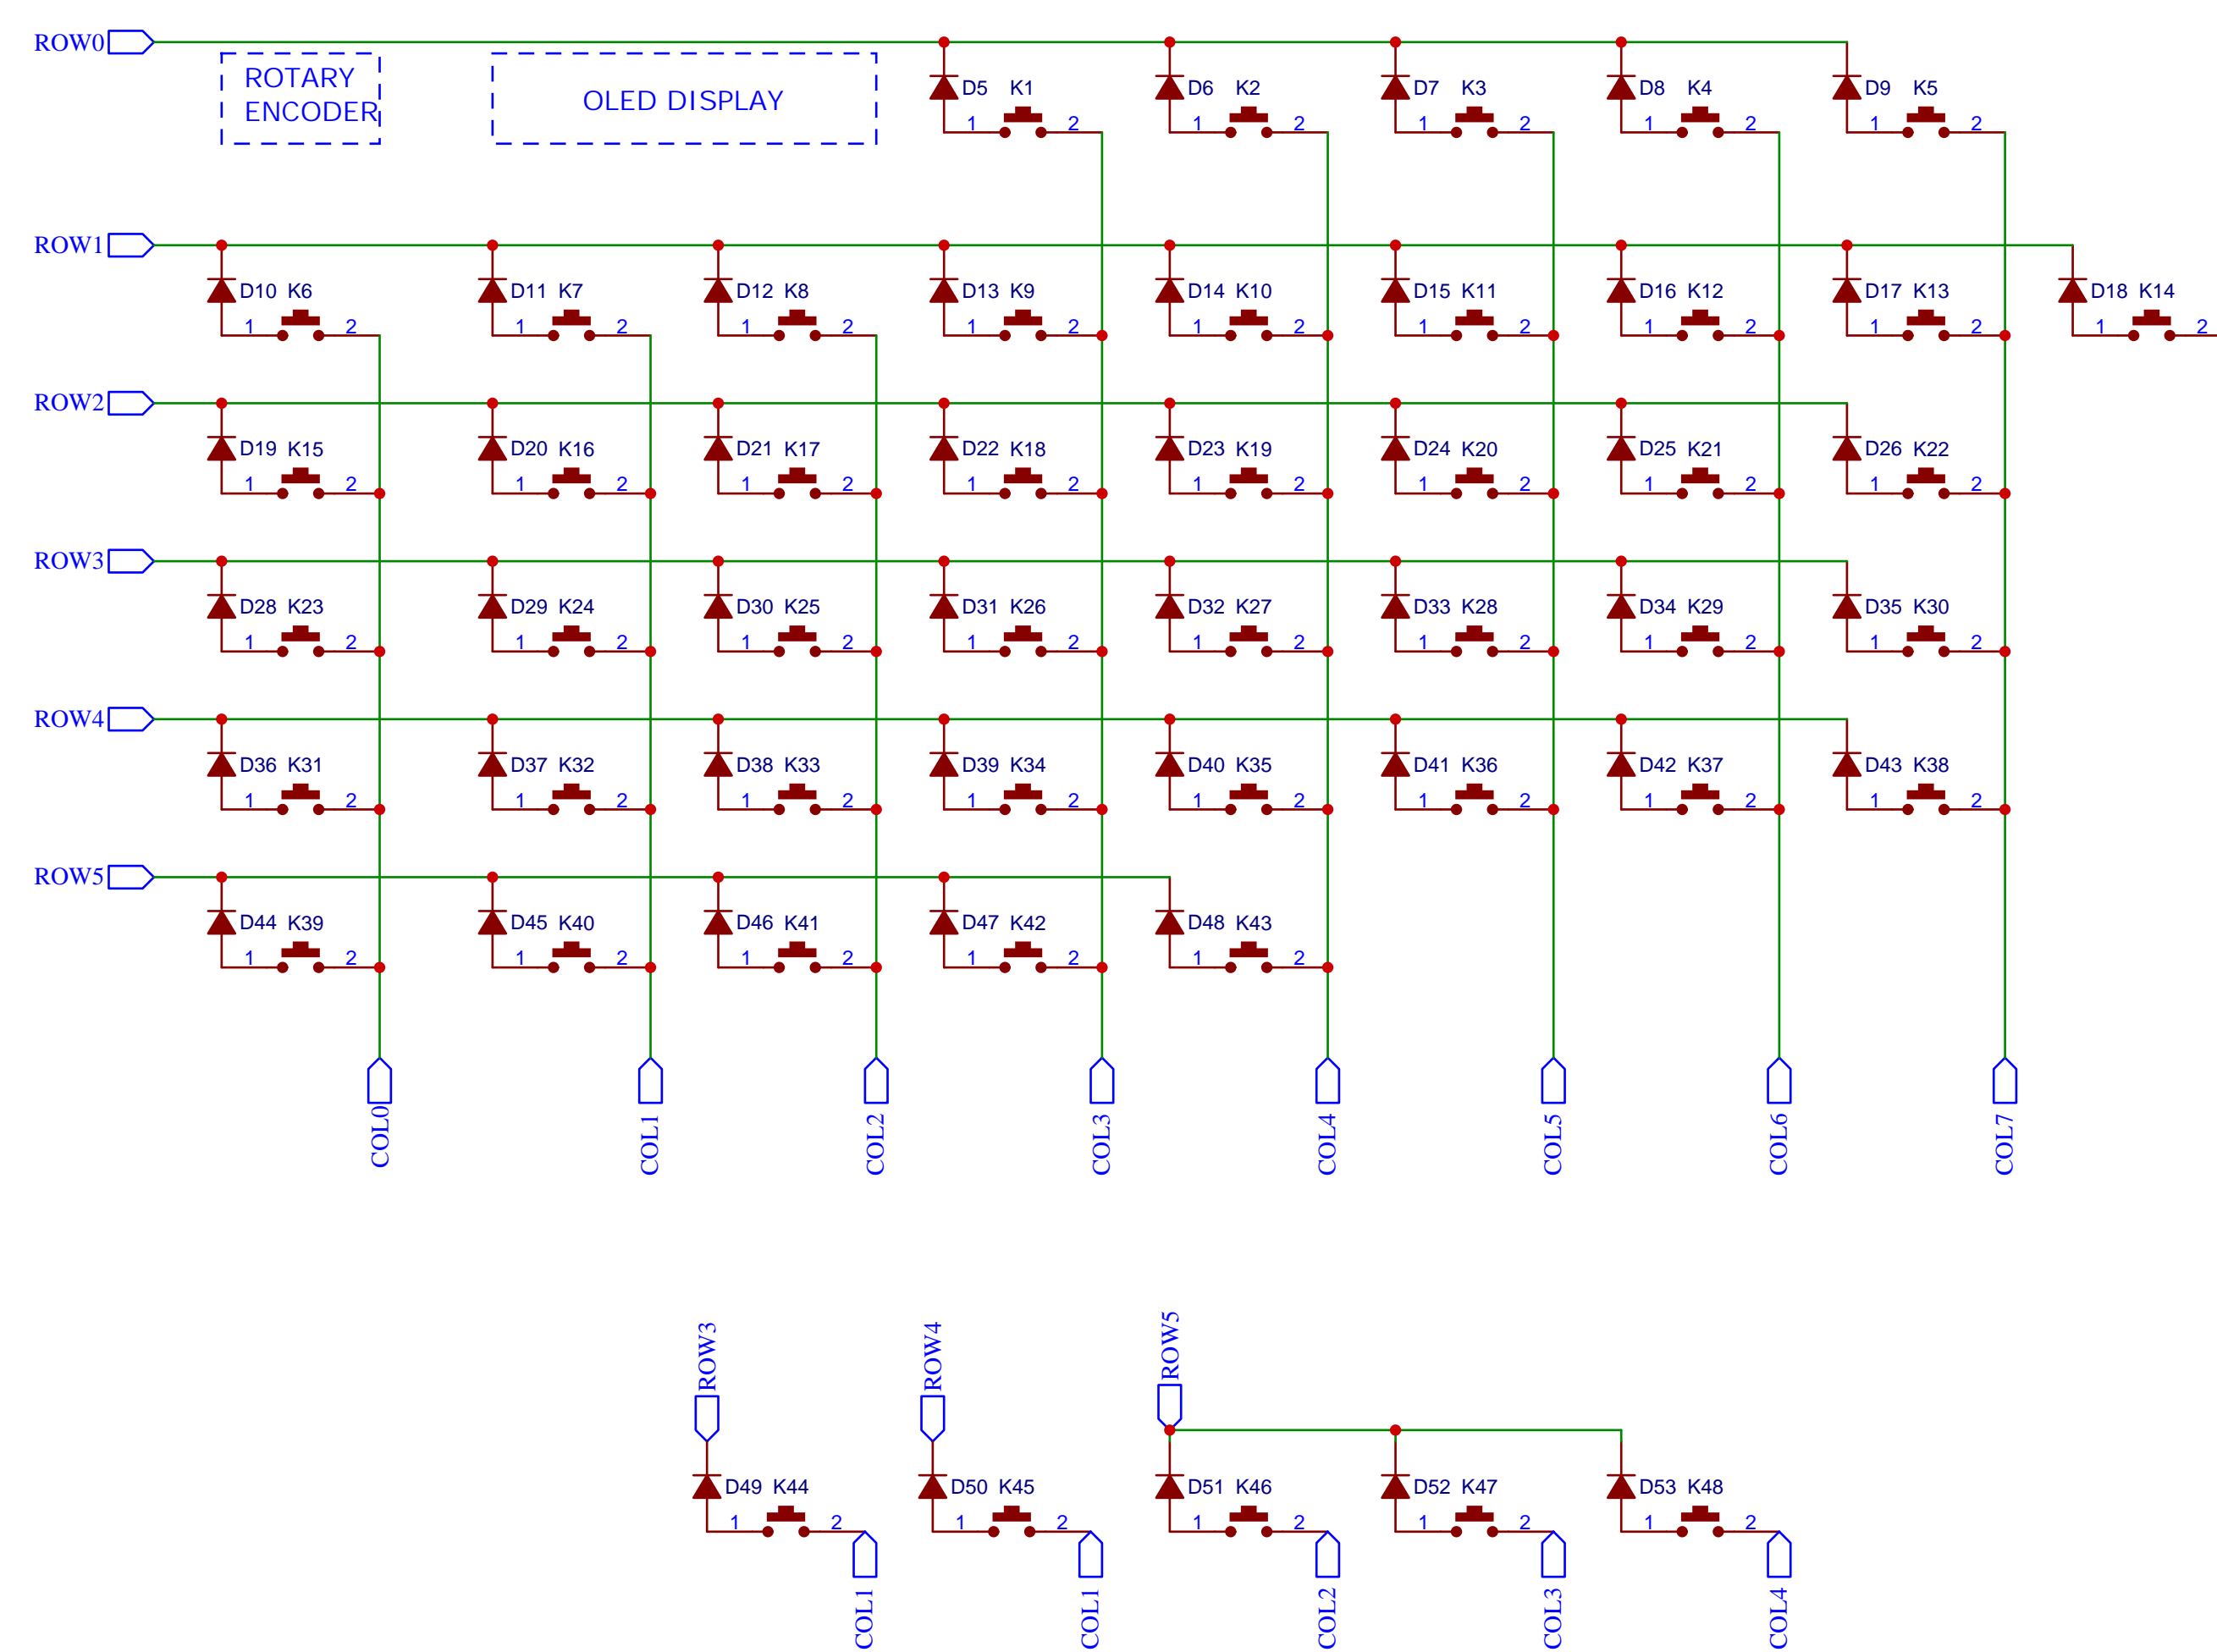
ROW0
ROTARY ENCODER
OLED DISPLAY
D5 K1 1 2
D6 K2 1 2
D7 K3 1 2
D8 K4 1 2
D9 K5 1 2

ROW1
D10 K6 1 2
D11 K7 1 2
D12 K8 1 2
D13 K9 1 2
D14 K10 1 2
D15 K11 1 2
D16 K12 1 2
D17 K13 1 2
D18 K14 1 2

ROW2
D19 K15 1 2
D20 K16 1 2
D21 K17 1 2
D22 K18 1 2
D23 K19 1 2
D24 K20 1 2
D25 K21 1 2
D26 K22 1 2

ROW3
D28 K23 1 2
D29 K24 1 2
D30 K25 1 2
D31 K26 1 2
D32 K27 1 2
D33 K28 1 2
D34 K29 1 2
D35 K30 1 2

ROW4
D36 K31 1 2
D37 K32 1 2
D38 K33 1 2
D39 K34 1 2
D40 K35 1 2
D41 K36 1 2
D42 K37 1 2
D43 K38 1 2

ROW5
D44 K39 1 2
D45 K40 1 2
D46 K41 1 2
D47 K42 1 2
D48 K43 1 2

COL0 COL1 COL2 COL3 COL4 COL5 COL6 COL7

ROW3
D49 K44 1 2
COL1
ROW4
D50 K45 1 2
COL1
ROW5
D51 K46 1 2
COL2
D52 K47 1 2
COL3
D53 K48 1 2
COL4